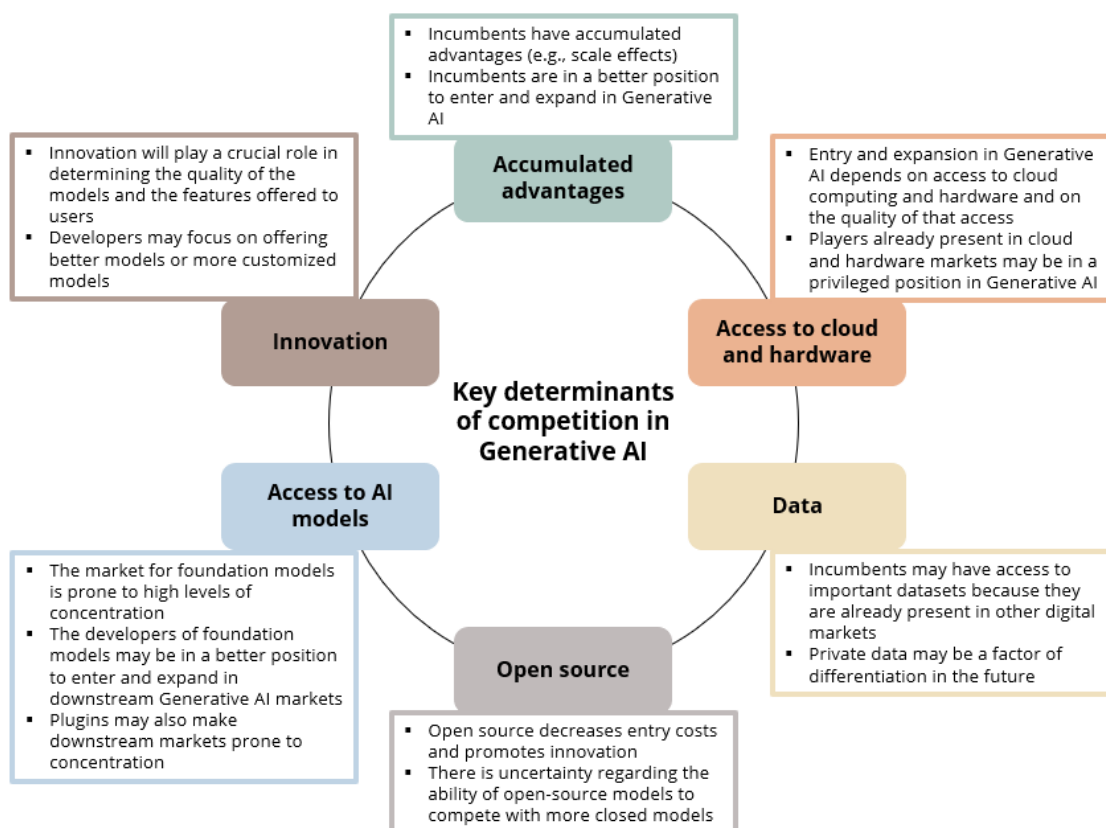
- Incumbents have accumulated advantages (e.g., scale effects)
- Incumbents are in a better position to enter and expand in Generative AI

Accumulated advantages

- Innovation will play a crucial role in determining the quality of the models and the features offered to users
- Developers may focus on offering better models or more customized models

- Entry and expansion in Generative AI depends on access to cloud computing and hardware and on the quality of that access
- Players already present in cloud and hardware markets may be in a privileged position in Generative AI

Innovation

Access to cloud and hardware

Key determinants of competition in Generative AI

Access to AI models

Data

- The market for foundation models is prone to high levels of concentration
- The developers of foundation models may be in a better position to enter and expand in downstream Generative AI markets
- Plugins may also make downstream markets prone to concentration

- Incumbents may have access to important datasets because they are already present in other digital markets
- Private data may be a factor of differentiation in the future

Open source

- Open source decreases entry costs and promotes innovation
- There is uncertainty regarding the ability of open-source models to compete with more closed models